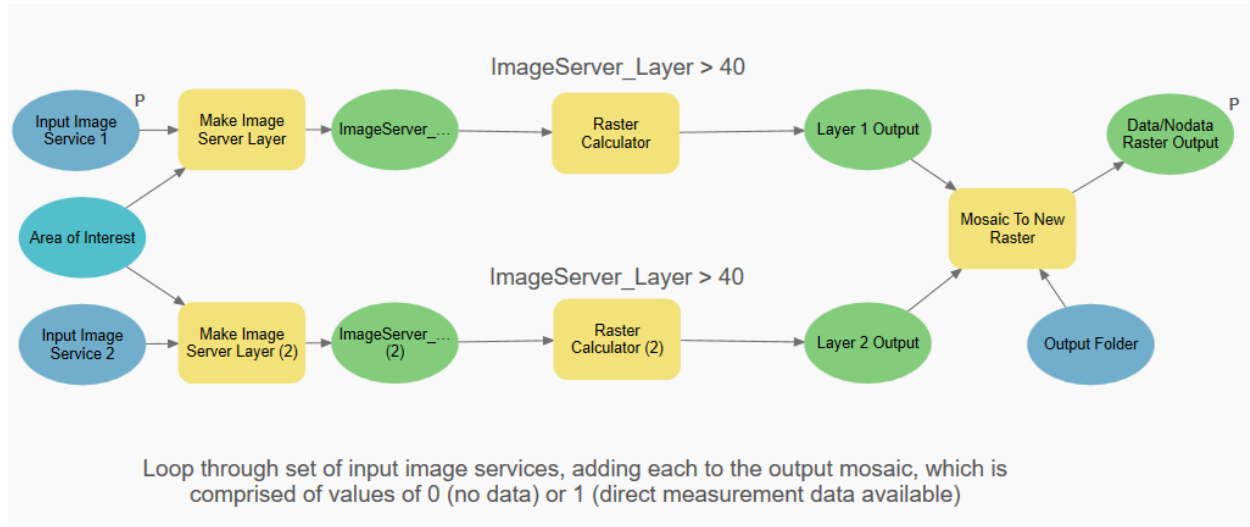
ImageServer_Layer > 40

Input Image Service 1

P

Make Image Server Layer

ImageServer_...

Raster Calculator

Layer 1 Output

Data/Nodata Raster Output

P

Area of Interest

Mosaic To New Raster

ImageServer_Layer > 40

Input Image Service 2

Make Image Server Layer (2)

ImageServer_... (2)

Raster Calculator (2)

Layer 2 Output

Output Folder

Loop through set of input image services, adding each to the output mosaic, which is comprised of values of 0 (no data) or 1 (direct measurement data available)